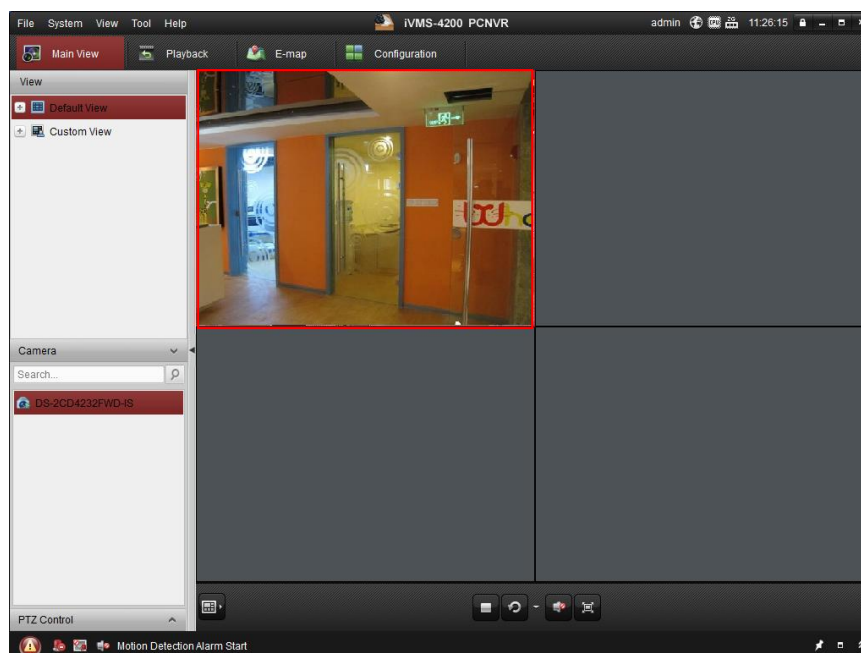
File System View Tool Help

iVMS-4200 PCNVR

admin 11:26:15

Main View

Playback

E-map

Configuration

View

Default View

Custom View

Camera

Search...

DS-2CD4232FWD-IS

PTZ Control

Motion Detection Alarm Start